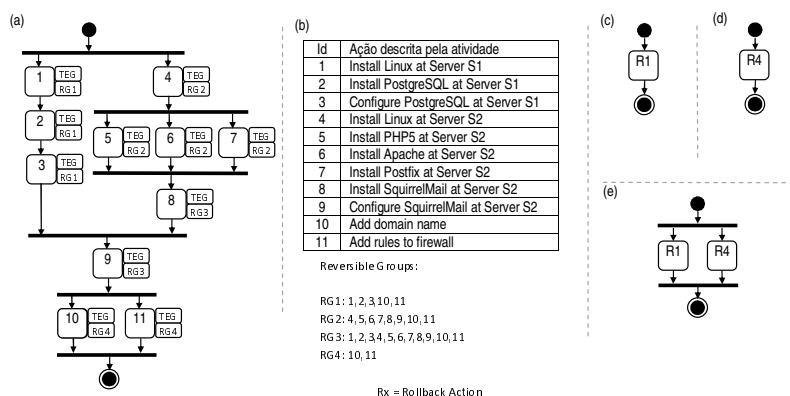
(a)

1 TEG RG1
4 TEG RG2
2 TEG RG1
5 TEG RG2
6 TEG RG2
7 TEG RG2
3 TEG RG1
8 TEG RG3
9 TEG RG3
10 TEG RG4
11 TEG RG4

(b)

| Id | Ação descrita pela atividade |
|---|---|
| 1 | Install Linux at Server S1 |
| 2 | Install PostgreSQL at Server S1 |
| 3 | Configure PostgreSQL at Server S1 |
| 4 | Install Linux at Server S2 |
| 5 | Install PHP5 at Server S2 |
| 6 | Install Apache at Server S2 |
| 7 | Install Postfix at Server S2 |
| 8 | Install SquirrelMail at Server S2 |
| 9 | Configure SquirrelMail at Server S2 |
| 10 | Add domain name |
| 11 | Add rules to firewall |

Reversible Groups:

RG1: 1, 2, 3, 10, 11
RG2: 4, 5, 6, 7, 8, 9, 10, 11
RG3: 1, 2, 3, 4, 5, 6, 7, 8, 9, 10, 11
RG4: 10, 11

Rx = Rollback Action

(c)
R1

(d)
R4

(e)
R1 R4